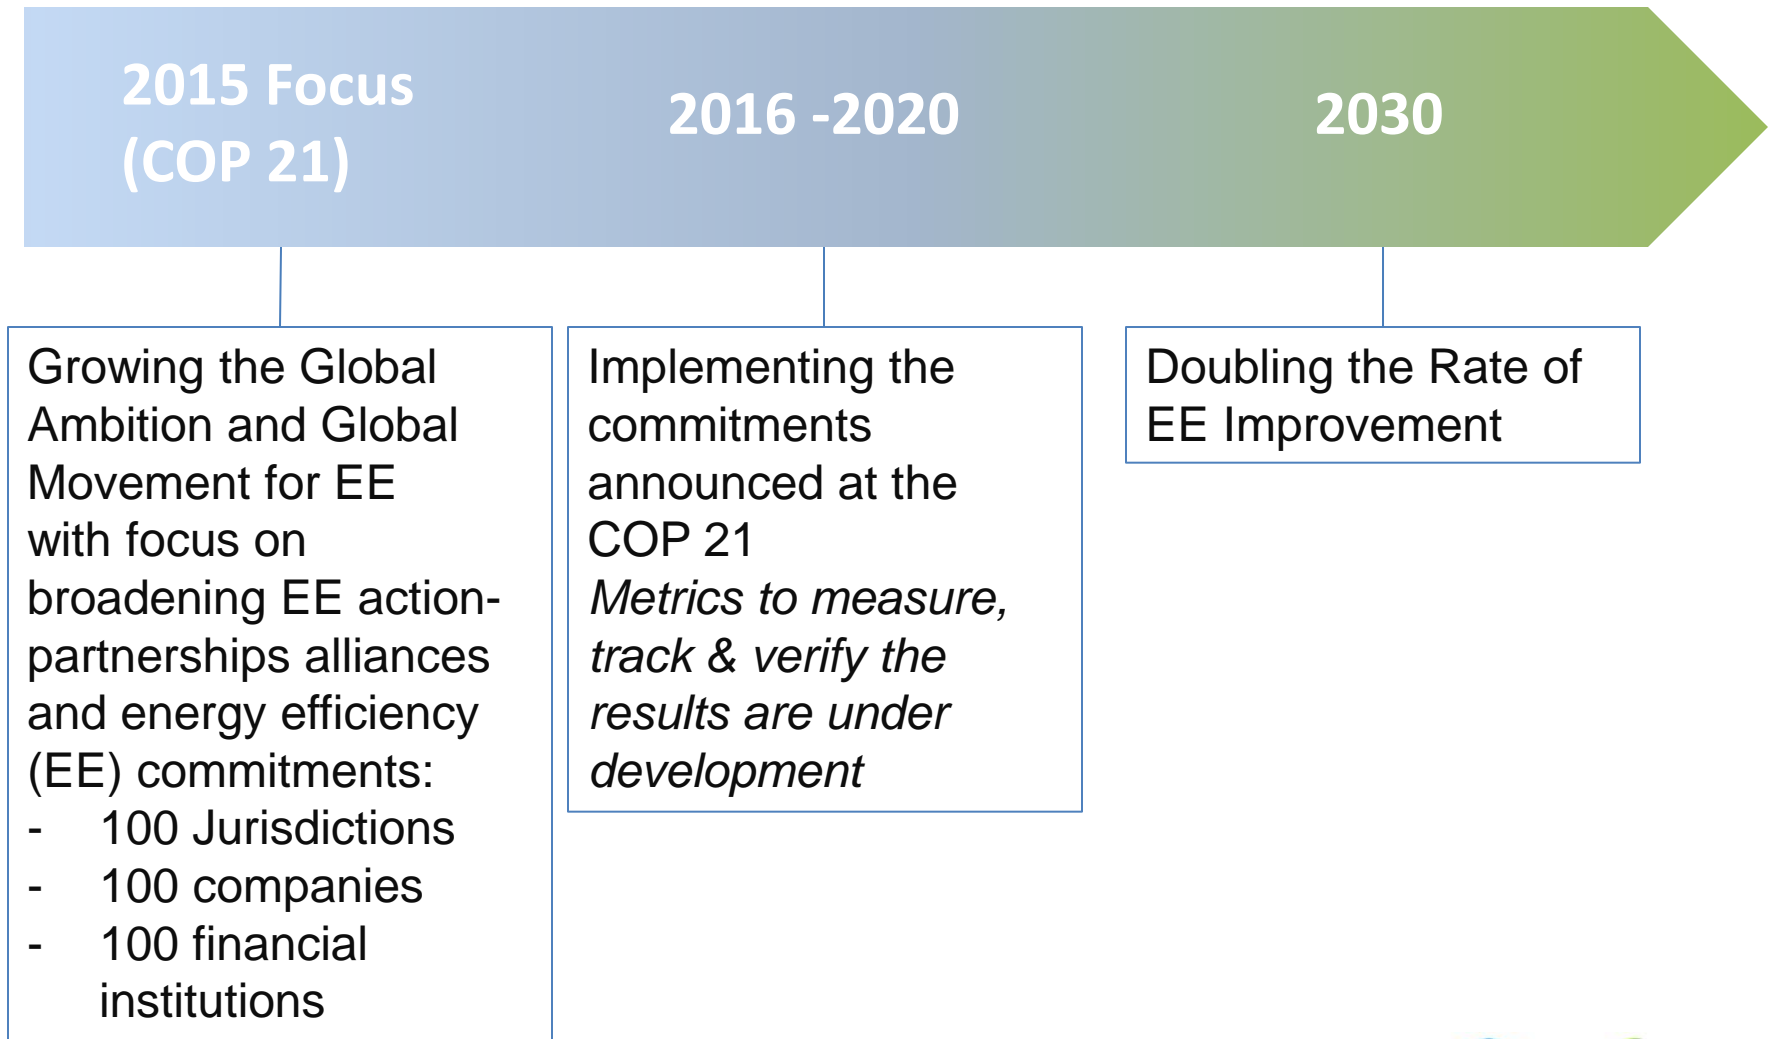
2015 Focus (COP 21)

2016 -2020

2030

Growing the Global Ambition and Global Movement for EE with focus on broadening EE action-partnerships alliances and energy efficiency (EE) commitments:
- 100 Jurisdictions
- 100 companies
- 100 financial institutions

Implementing the commitments announced at the COP 21
*Metrics to measure, track & verify the results are under development*

Doubling the Rate of EE Improvement